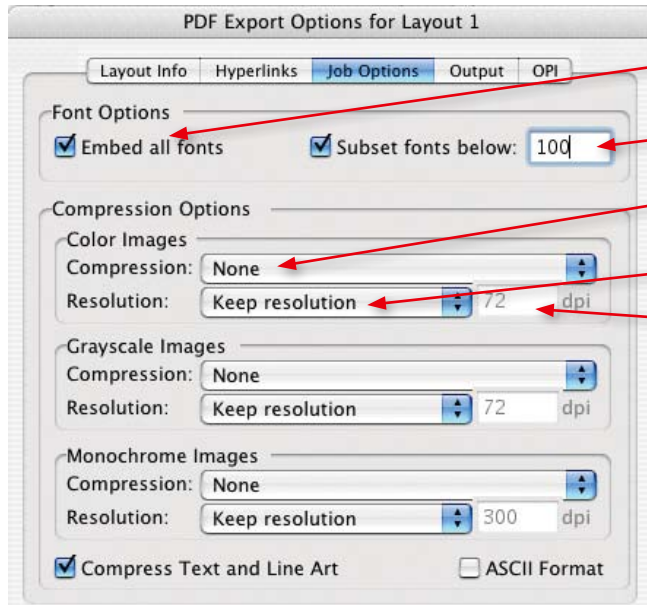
PDF Export Options for Layout 1

Layout Info | Hyperlinks | Job Options | Output | OPI

Font Options
Embed all fonts
Subset fonts below: 100

Compression Options
Color Images
Compression: None
Resolution: Keep resolution 72 dpi

Grayscale Images
Compression: None
Resolution: Keep resolution 72 dpi

Monochrome Images
Compression: None
Resolution: Keep resolution 300 dpi

Compress Text and Line Art
ASCII Format